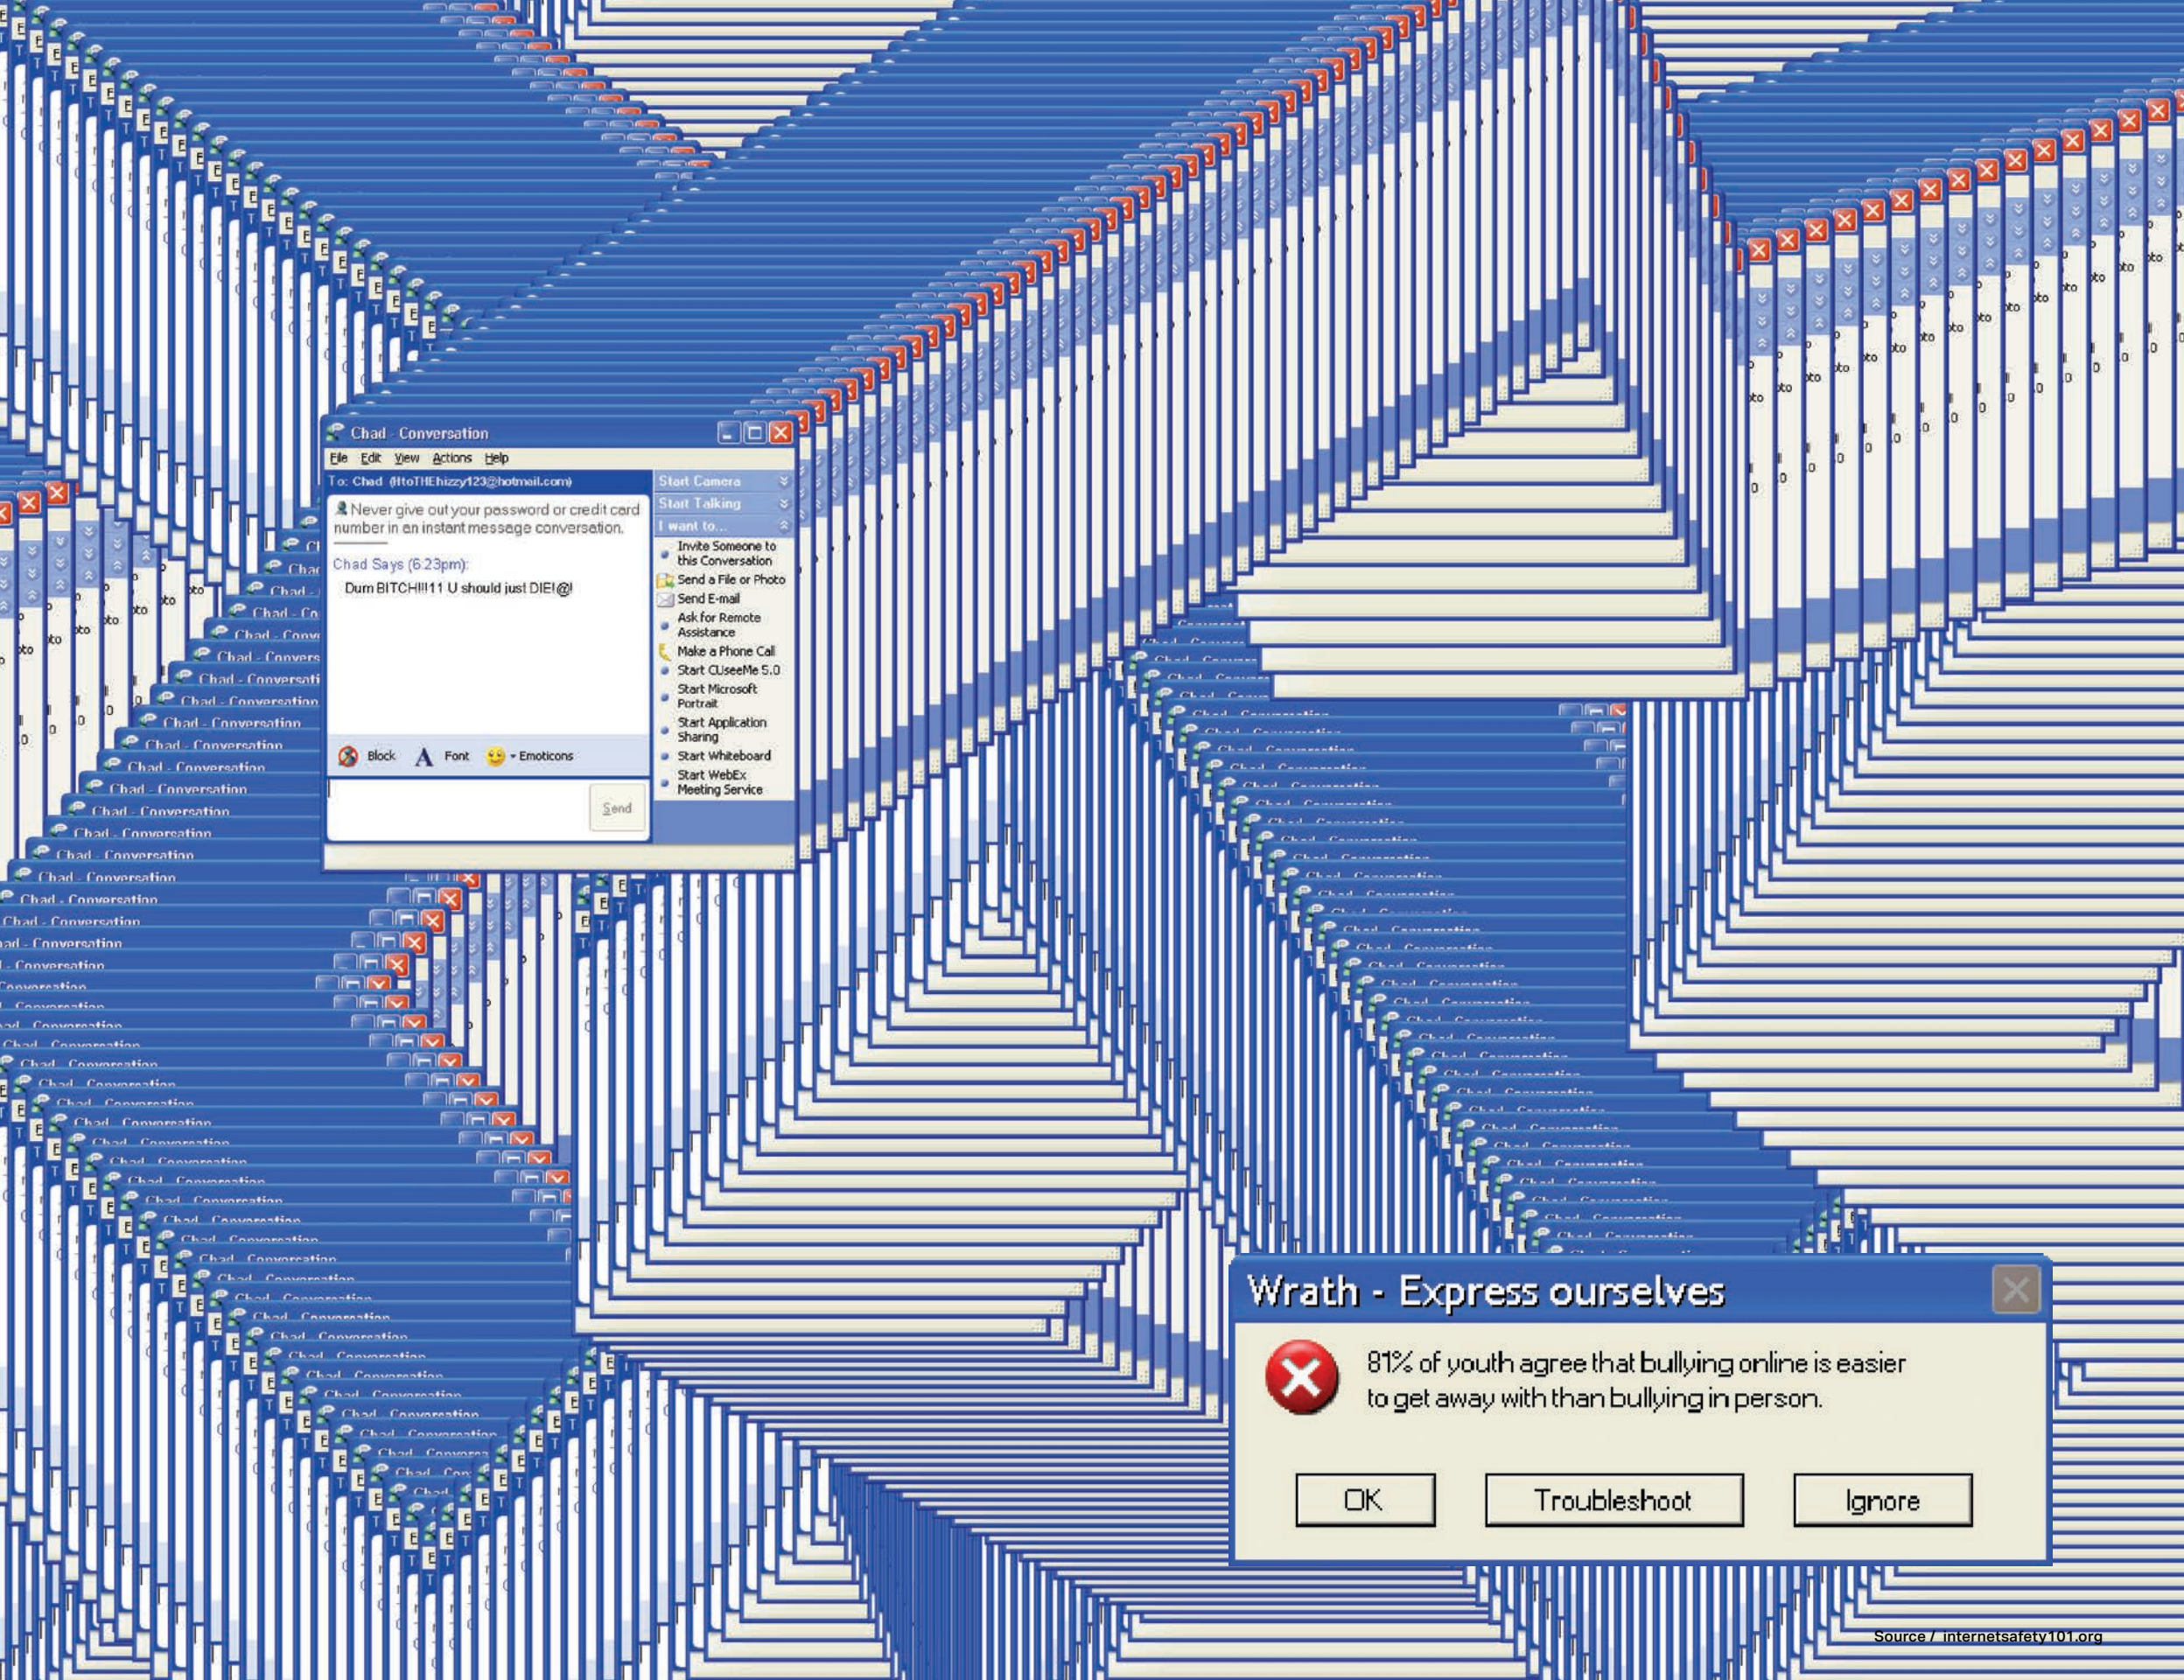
Chad - Conversation

File Edit View Actions Help

To: Chad (ItoTHEhizzy123@hotmail.com)

Never give out your password or credit card number in an instant message conversation.

Chad Says (6:23pm):

Dum BITCH!!!11 U should just DIE!@!

Block Font Emoticons

Send

Start Camera

Start Talking

I want to...

Invite Someone to this Conversation

Send a File or Photo

Send E-mail

Ask for Remote Assistance

Make a Phone Call

Start CUseeMe 5.0

Start Microsoft Portrait

Start Application Sharing

Start Whiteboard

Start WebEx Meeting Service

Chad - Conversation

Wrath - Express ourselves

81% of youth agree that bullying online is easier to get away with than bullying in person.

OK Troubleshoot Ignore

Source / internetsafety101.org